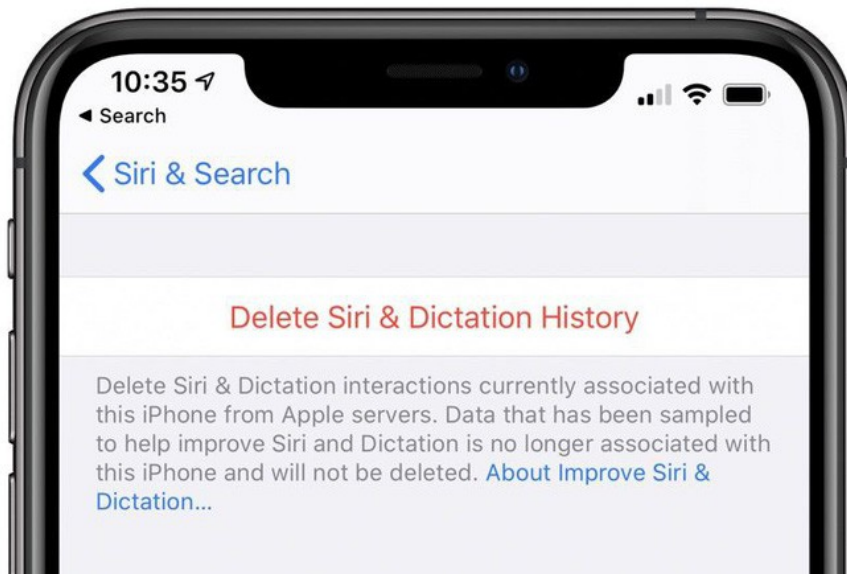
10:35

◂ Search

Siri & Search

Delete Siri & Dictation History

Delete Siri & Dictation interactions currently associated with this iPhone from Apple servers. Data that has been sampled to help improve Siri and Dictation is no longer associated with this iPhone and will not be deleted. About Improve Siri & Dictation...